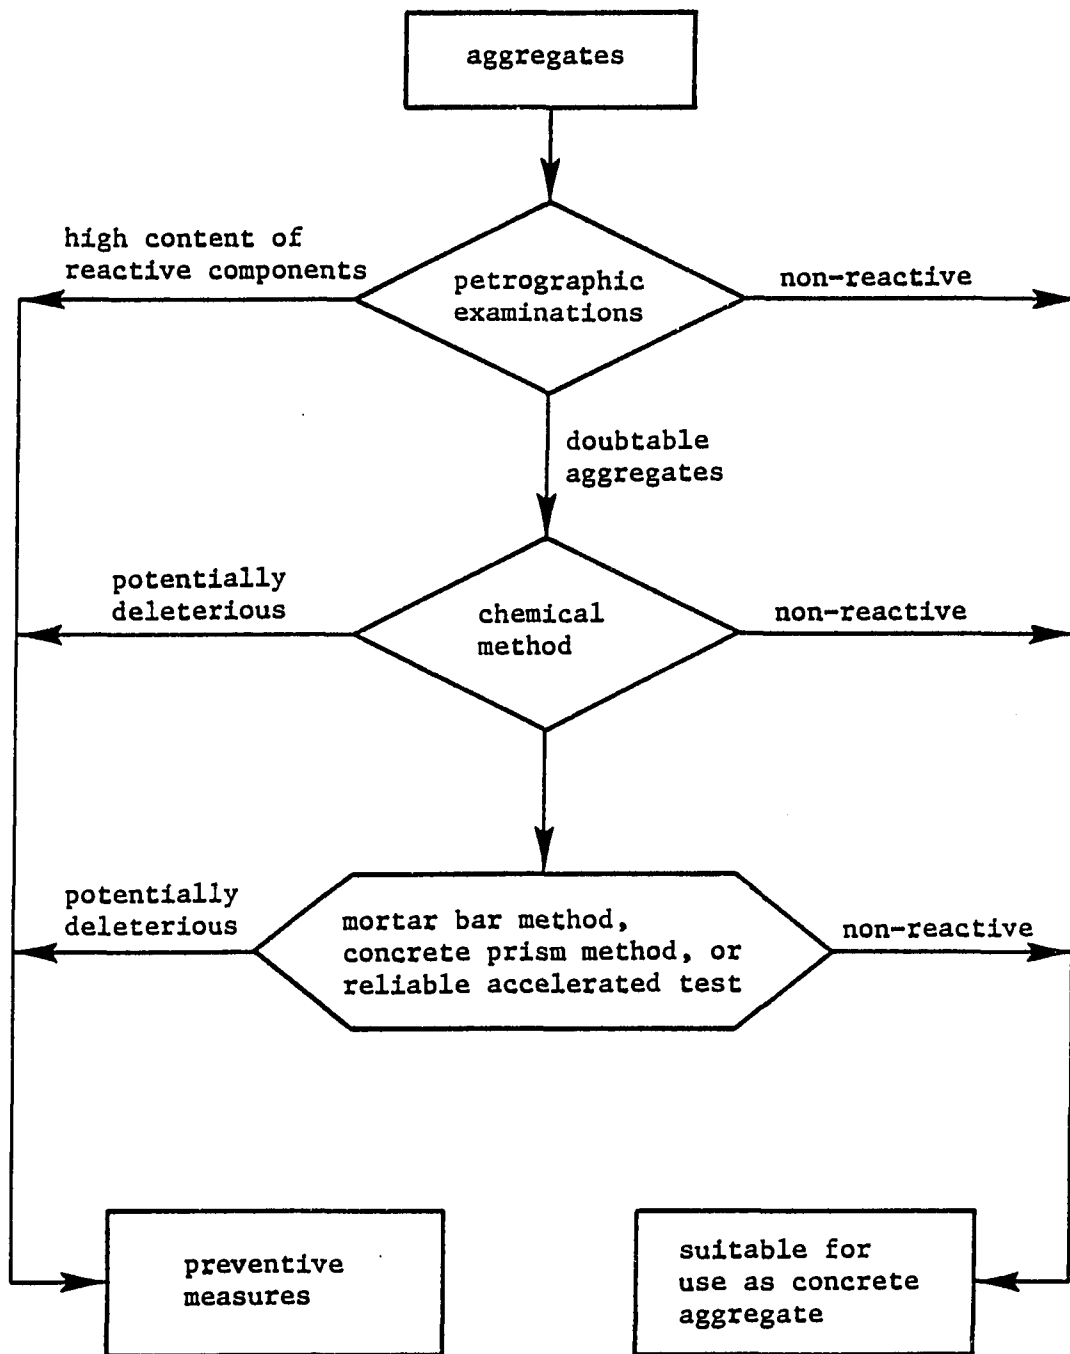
aggregates

high content of reactive components

petrographic examinations

non-reactive

doubtable aggregates

potentially deleterious

chemical method

non-reactive

potentially deleterious

mortar bar method, concrete prism method, or reliable accelerated test

non-reactive

preventive measures

suitable for use as concrete aggregate